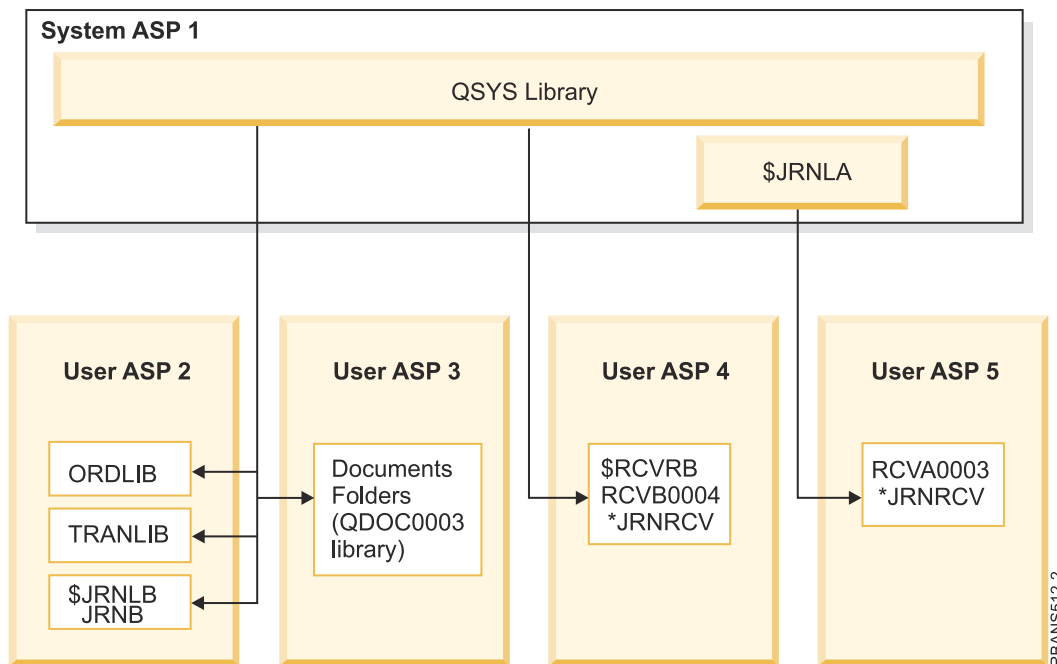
System ASP 1

QSYS Library

$JRNLA

User ASP 2

ORDLIB

TRANLIB

$JRNLB
JRNB

User ASP 3

Documents
Folders
(QDOC0003
library)

User ASP 4

$RCVRB
RCVB0004
*JRNRCV

User ASP 5

RCVA0003
*JRNRCV

RBANS512-3